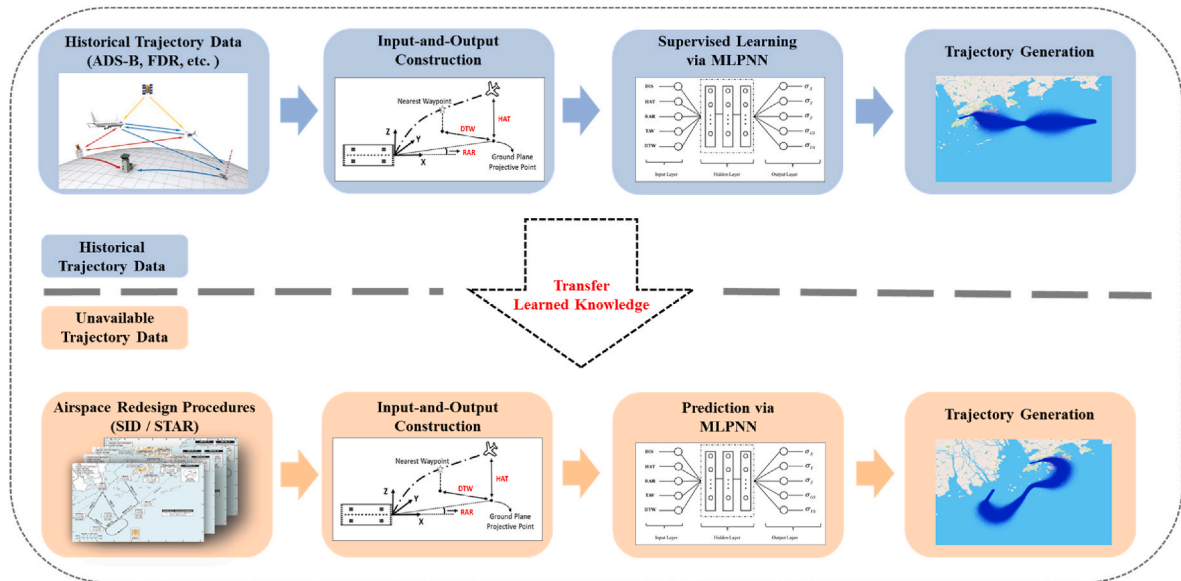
Historical Trajectory Data (ADS-B, FDR, etc. )

Input-and-Output Construction

Nearest Waypoint
Z
Y
X
DTW
HAT
RAR
Ground Plane Projective Point

Supervised Learning via MLPNN

DIS
HAT
RAR
TAW
DTW
$\sigma_X$
$\sigma_Y$
$\sigma_Z$
$\sigma_{GS}$
$\sigma_{TS}$
Input Layer
Hidden Layer
Output Layer

Trajectory Generation

Historical Trajectory Data

Transfer Learned Knowledge

Unavailable Trajectory Data

Airspace Redesign Procedures (SID / STAR)

Input-and-Output Construction

Nearest Waypoint
Z
Y
X
DTW
HAT
RAR
Ground Plane Projective Point

Prediction via MLPNN

DIS
HAT
RAR
TAW
DTW
$\sigma_X$
$\sigma_Y$
$\sigma_Z$
$\sigma_{GS}$
$\sigma_{TS}$
Input Layer
Hidden Layer
Output Layer

Trajectory Generation